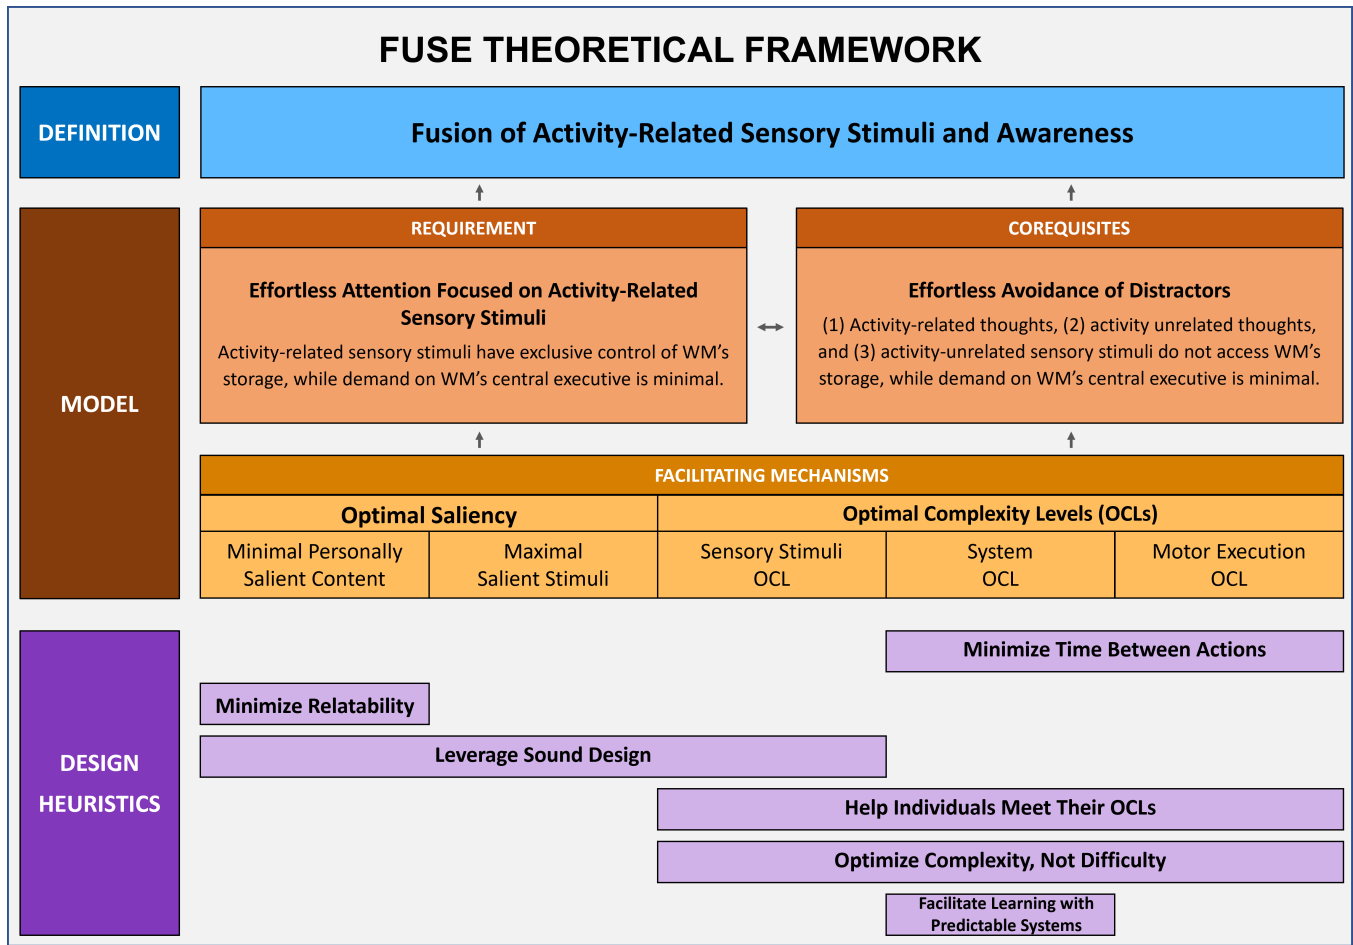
FUSE THEORETICAL FRAMEWORK

DEFINITION

Fusion of Activity-Related Sensory Stimuli and Awareness

MODEL

REQUIREMENT

Effortless Attention Focused on Activity-Related Sensory Stimuli

Activity-related sensory stimuli have exclusive control of WM's storage, while demand on WM's central executive is minimal.

COREQUISITES

Effortless Avoidance of Distractors

(1) Activity-related thoughts, (2) activity unrelated thoughts, and (3) activity-unrelated sensory stimuli do not access WM's storage, while demand on WM's central executive is minimal.

FACILITATING MECHANISMS

| Optimal Saliency | | Optimal Complexity Levels (OCLs) | | |
|---|---|---|---|---|
| Minimal Personally Salient Content | Maximal Salient Stimuli | Sensory Stimuli OCL | System OCL | Motor Execution OCL |

DESIGN HEURISTICS

Minimize Time Between Actions

Minimize Relatability

Leverage Sound Design

Help Individuals Meet Their OCLs

Optimize Complexity, Not Difficulty

Facilitate Learning with Predictable Systems